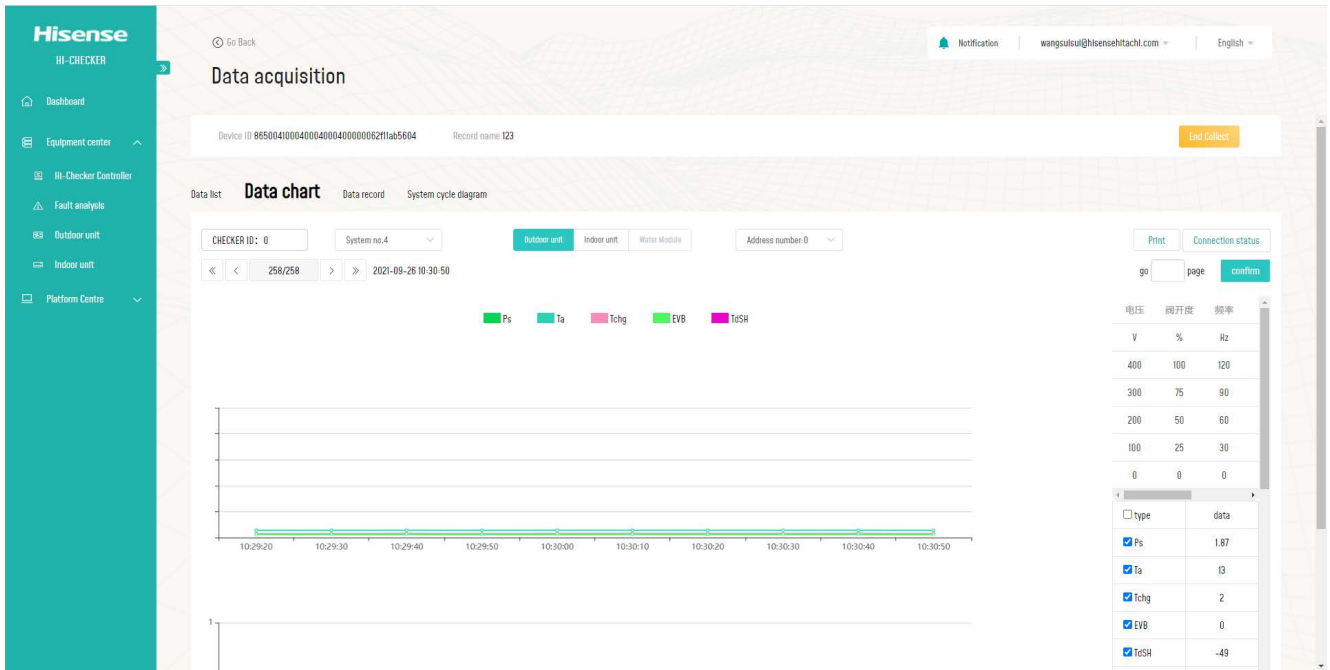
Hisense
HI-CHECKER

Dashboard
Equipment center
Hi-Checker Controller
Fault analysis
Outdoor unit
Indoor unit
Platform Centre

Go Back
Data acquisition

Notification
wangsuisui@hisensehitachi.com
English

Device ID 8650041000400040004000000062f11ab5604
Record name 123
End Collect

Data list
Data chart
Data record
System cycle diagram

CHECKER ID: 0
System no.4
Outdoor unit
Indoor unit
Water Module
Address number:0
Print
Connection status
258/258
2021-09-26 10:30:50
go
page
confirm

Ps
Ta
Tchg
EVB
TdSH

10:29:20
10:29:30
10:29:40
10:29:50
10:30:00
10:30:10
10:30:20
10:30:30
10:30:40
10:30:50

1

| 电压 | 阀开度 | 频率 |
|---|---|---|
| V | % | Hz |
| 400 | 100 | 120 |
| 300 | 75 | 90 |
| 200 | 50 | 60 |
| 100 | 25 | 30 |
| 0 | 0 | 0 |

| type | data |
|---|---|
| Ps | 1.87 |
| Ta | 13 |
| Tchg | 2 |
| EVB | 0 |
| TdSH | -49 |